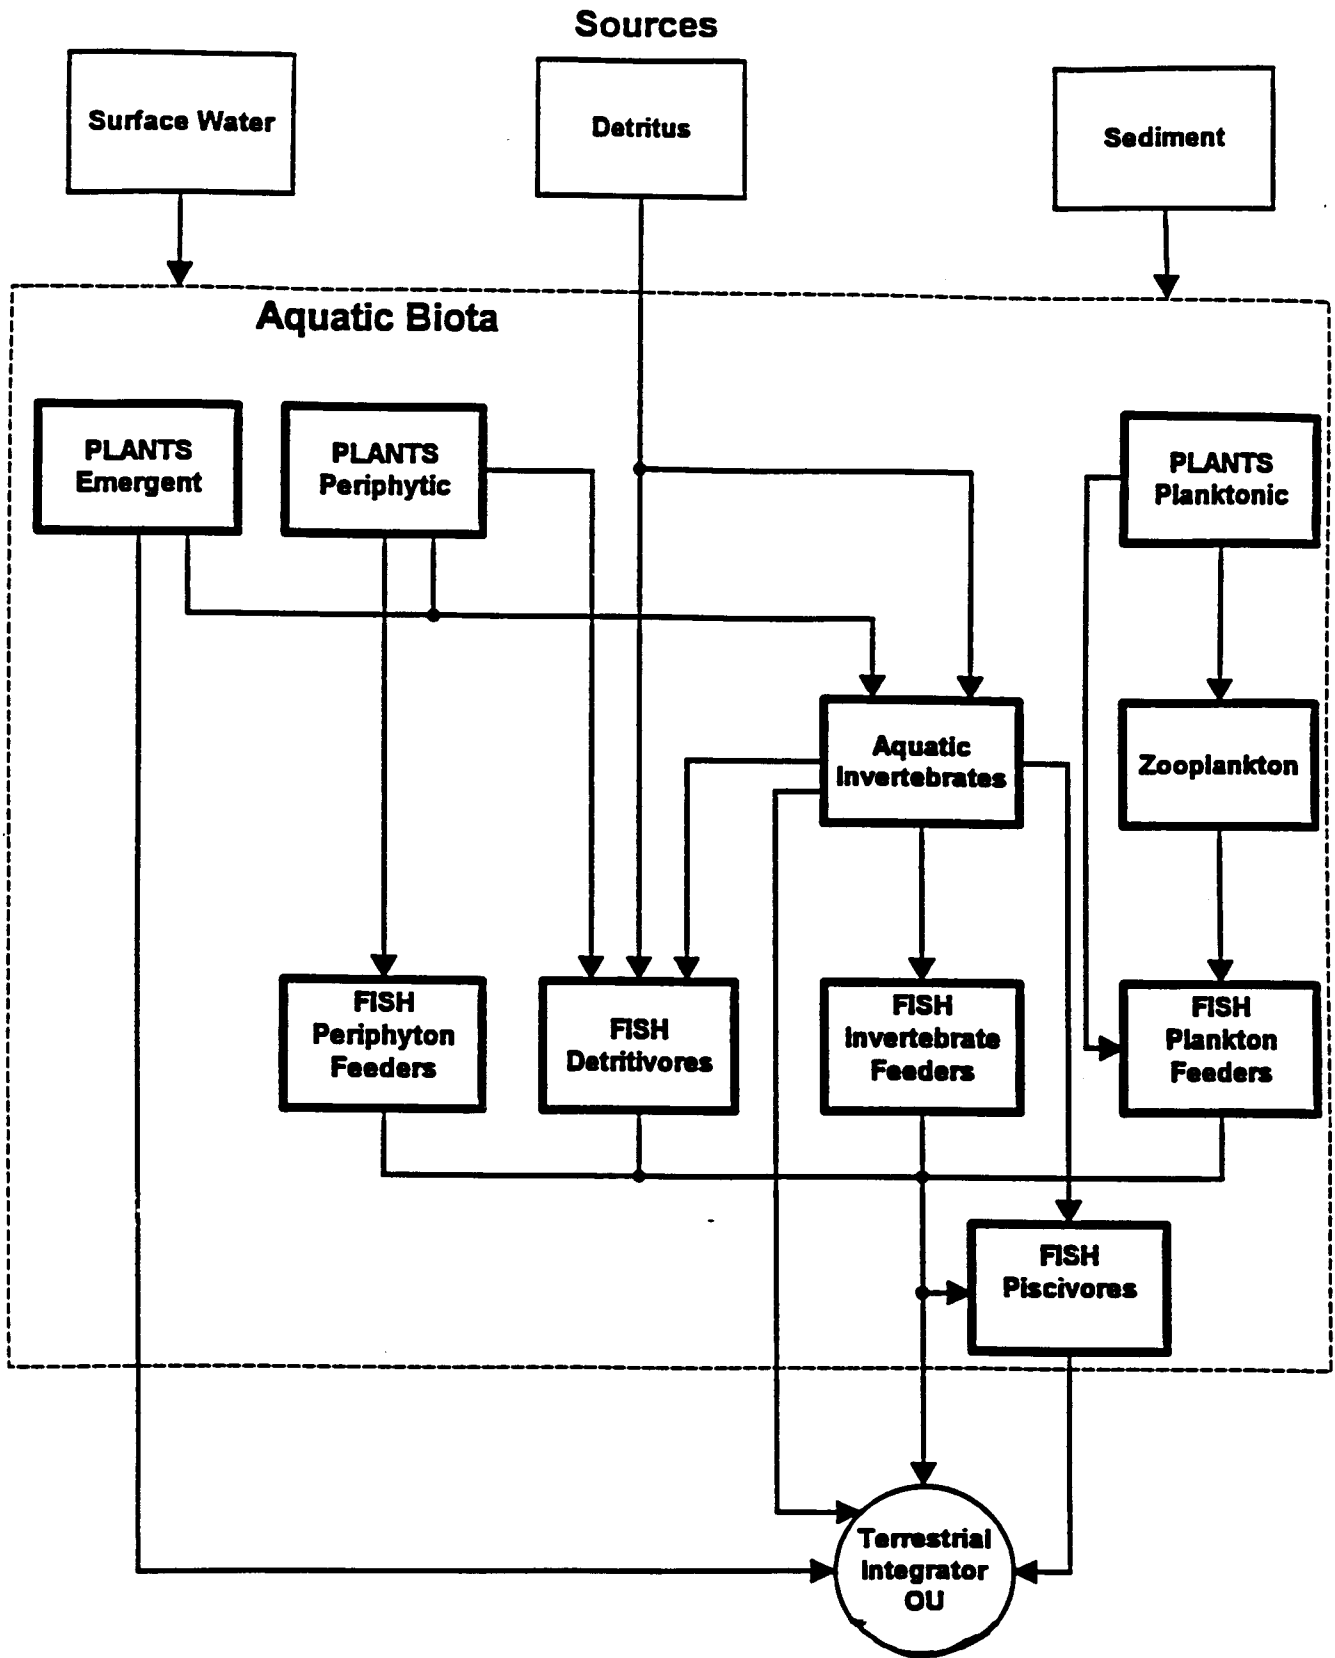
Sources

Surface Water

Detritus

Sediment

Aquatic Biota

PLANTS Emergent

PLANTS Periphytic

PLANTS Planktonic

Aquatic Invertebrates

Zooplankton

FISH Periphyton Feeders

FISH Detritivores

FISH Invertebrate Feeders

FISH Plankton Feeders

FISH Piscivores

Terrestrial Integrator OU